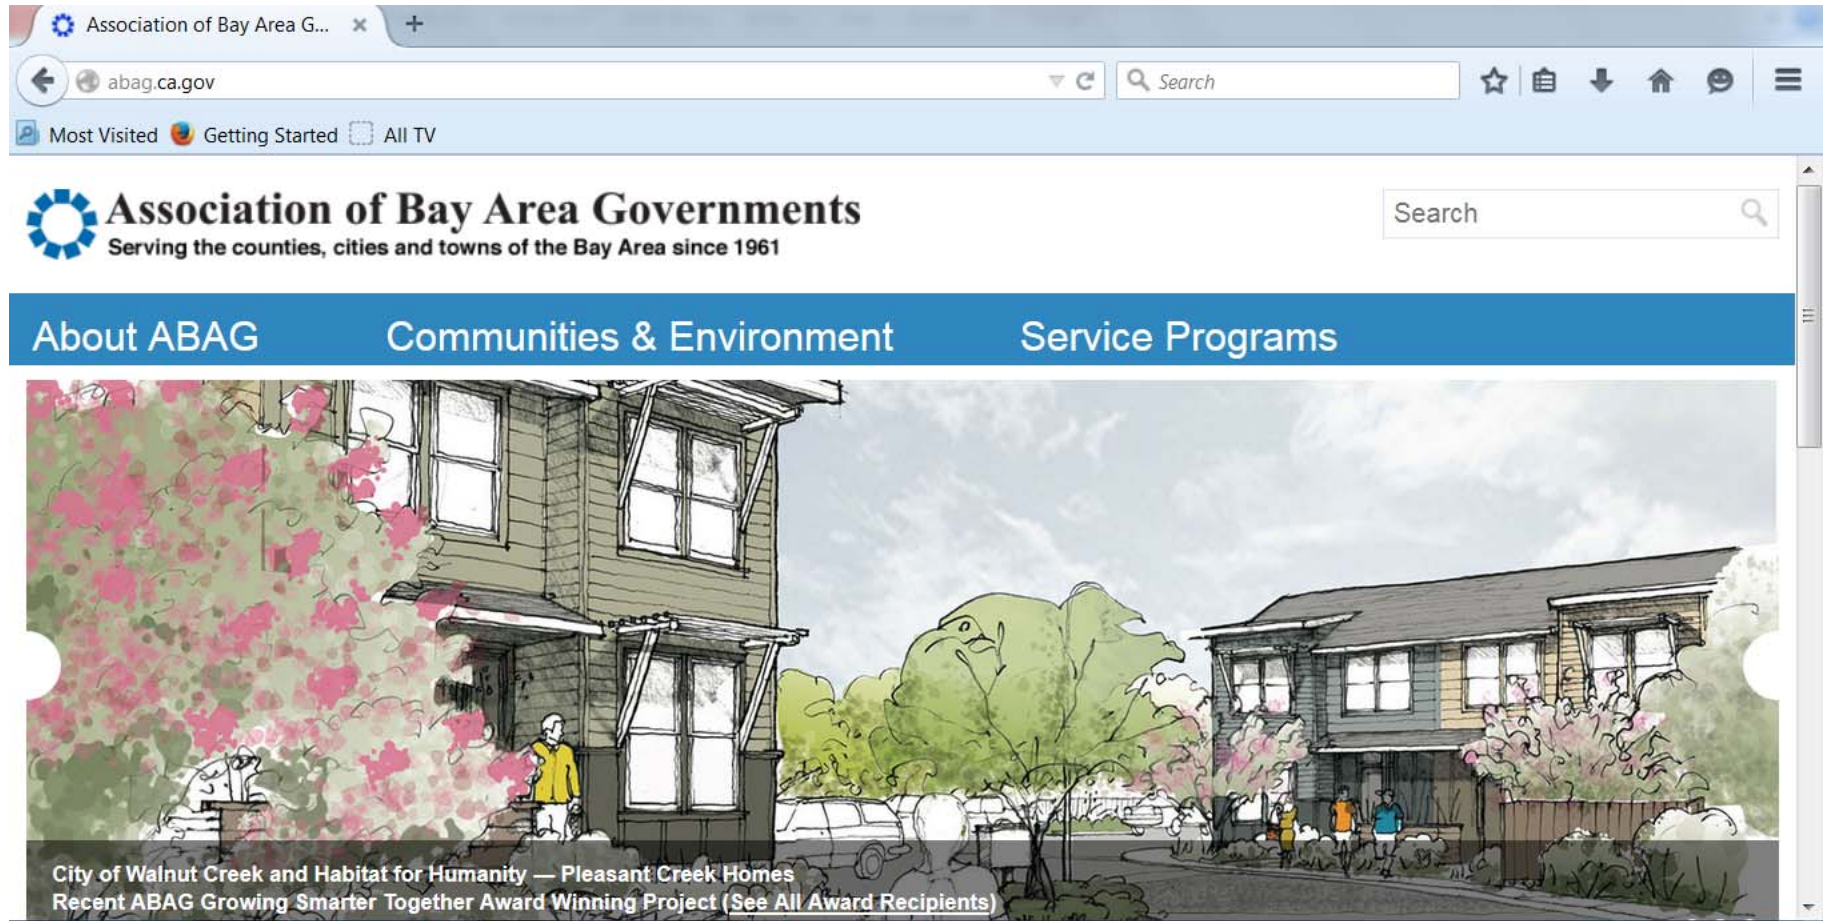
Association of Bay Area G... ×

abag.ca.gov

Search

Most Visited  Getting Started  All TV

Association of Bay Area Governments
Serving the counties, cities and towns of the Bay Area since 1961

Search

About ABAG  Communities & Environment  Service Programs

City of Walnut Creek and Habitat for Humanity — Pleasant Creek Homes
Recent ABAG Growing Smarter Together Award Winning Project (See All Award Recipients)